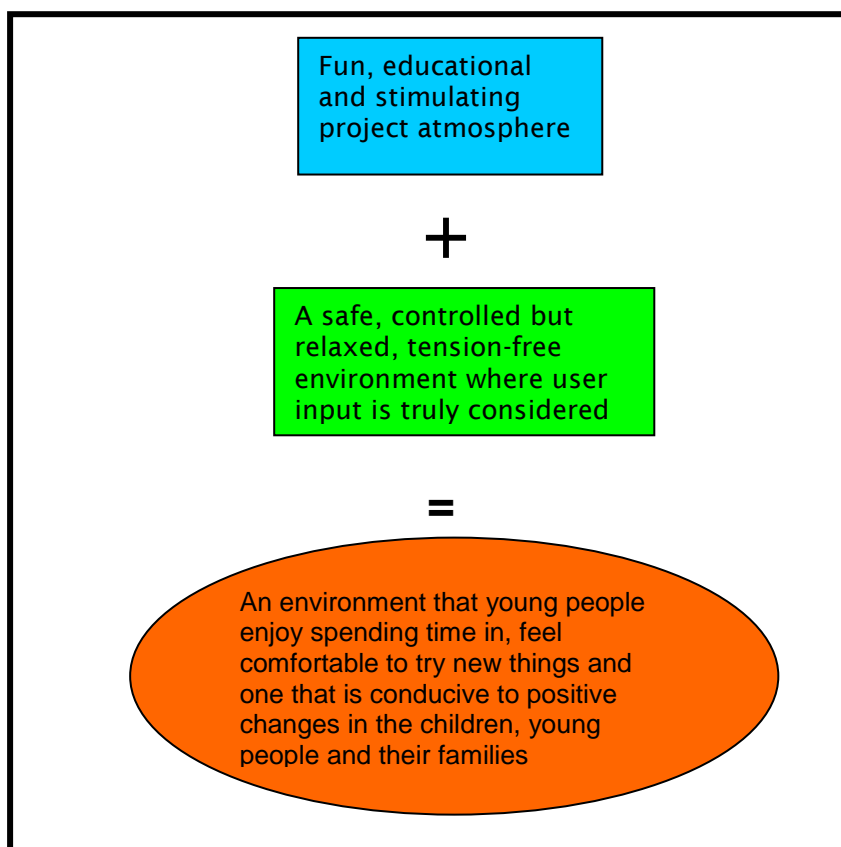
Fun, educational and stimulating project atmosphere

+

A safe, controlled but relaxed, tension-free environment where user input is truly considered

=

An environment that young people enjoy spending time in, feel comfortable to try new things and one that is conducive to positive changes in the children, young people and their families